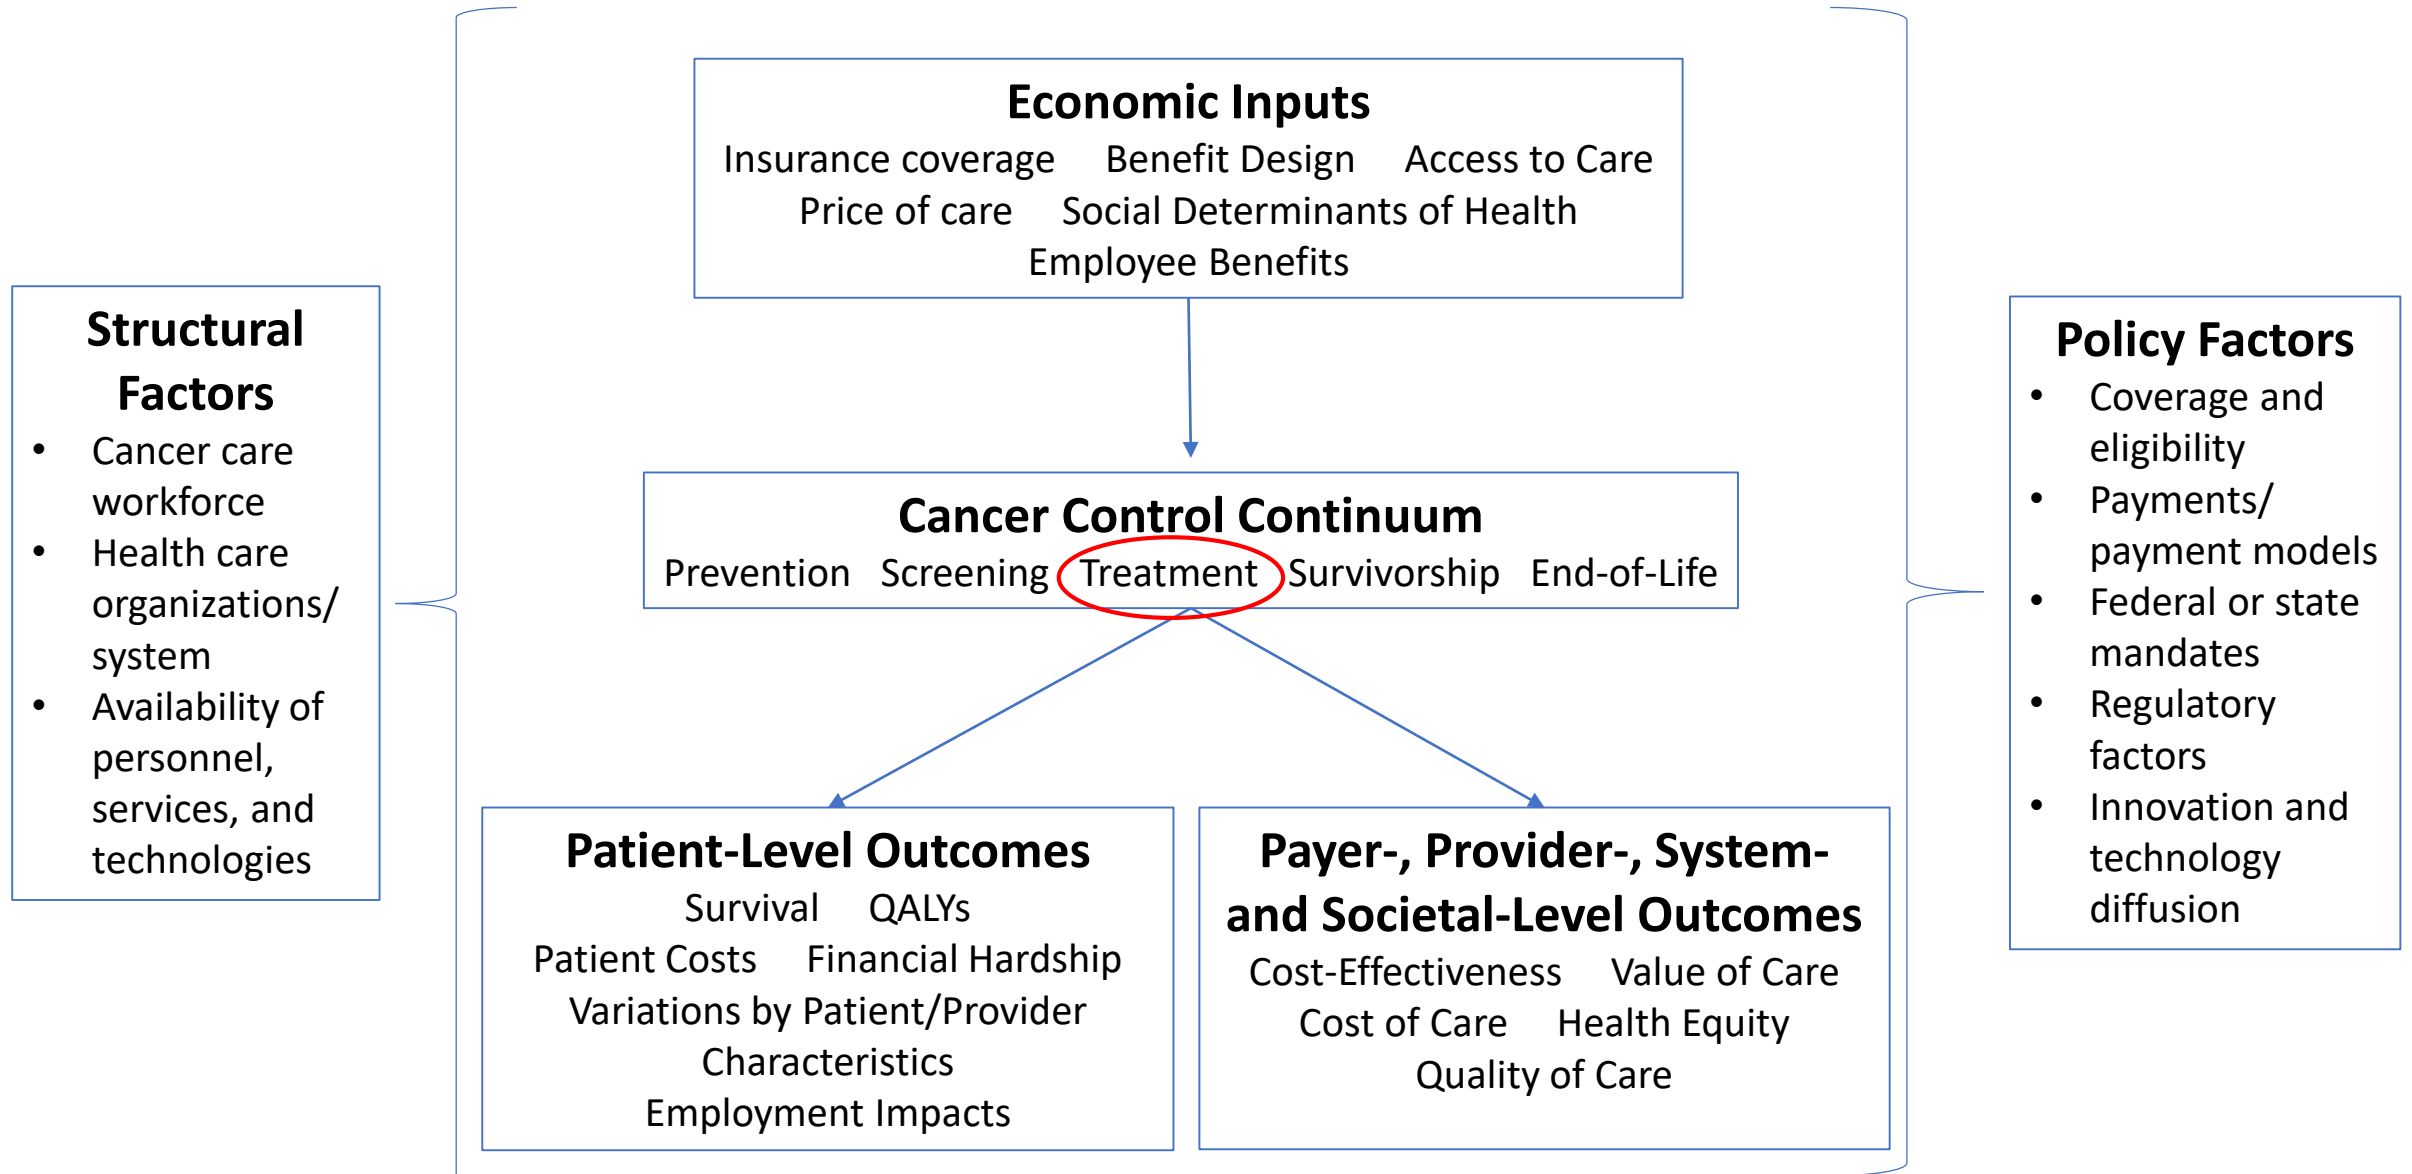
Structural Factors

- Cancer care workforce
- Health care organizations/ system
- Availability of personnel, services, and technologies

Economic Inputs

Insurance coverage Benefit Design Access to Care
Price of care Social Determinants of Health
Employee Benefits

Cancer Control Continuum

Prevention Screening Treatment Survivorship End-of-Life

Patient-Level Outcomes

Survival QALYs
Patient Costs Financial Hardship
Variations by Patient/Provider Characteristics
Employment Impacts

Payer-, Provider-, System- and Societal-Level Outcomes

Cost-Effectiveness Value of Care
Cost of Care Health Equity
Quality of Care

Policy Factors

- Coverage and eligibility
- Payments/ payment models
- Federal or state mandates
- Regulatory factors
- Innovation and technology diffusion